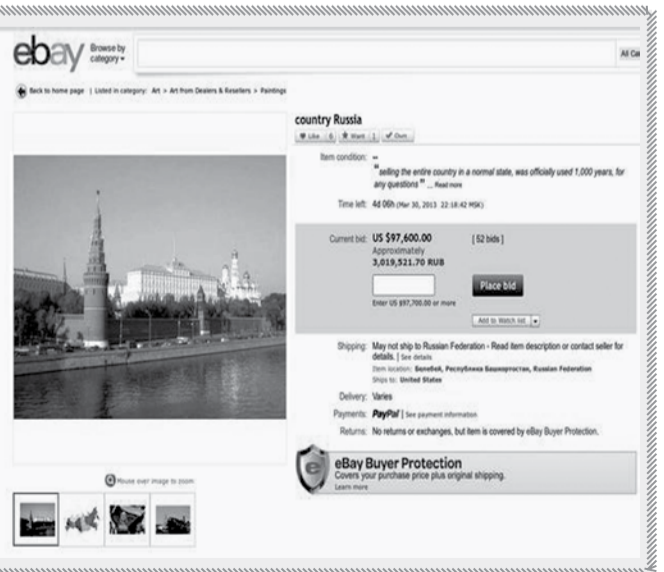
ebay Browse by category

All Ca

Back to home page | Listed in category: Art > Art from Dealers & Resellers > Paintings

country Russia

Like 0 | Want 1 | Own

Item condition: --

"selling the entire country in a normal state, was officially used 1,000 years, for any questions" ... Read more

Time left: 4d 06h (Mar 30, 2013 22:18:42 MSK)

Current bid: US $97,600.00 [52 bids]

Approximately 3,019,521.70 RUB

Enter US $97,700.00 or more

Place bid

Add to Watch list

Shipping: May not ship to Russian Federation - Read item description or contact seller for details. | See details

Item location: Белебей, Республика Башкортостан, Russian Federation

Ships to: United States

Delivery: Varies

Payments: PayPal | See payment information

Returns: No returns or exchanges, but item is covered by eBay Buyer Protection.

eBay Buyer Protection

Covers your purchase price plus original shipping.

Learn more

Mouse over image to zoom